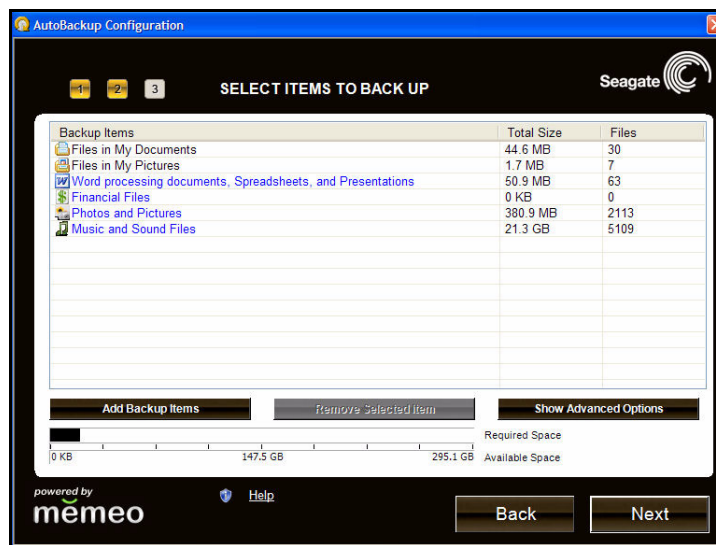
AutoBackup Configuration

1 2 3 SELECT ITEMS TO BACK UP

Seagate

| Backup Items | Total Size | Files |
|---|---|---|
| Files in My Documents | 44.6 MB | 30 |
| Files in My Pictures | 1.7 MB | 7 |
| Word processing documents, Spreadsheets, and Presentations | 50.9 MB | 63 |
| Financial Files | 0 KB | 0 |
| Photos and Pictures | 380.9 MB | 2113 |
| Music and Sound Files | 21.3 GB | 5109 |

Add Backup Items
Remove Selected Item
Show Advanced Options

Required Space
0 KB 147.5 GB 295.1 GB Available Space

powered by
memeo

Help

Back
Next